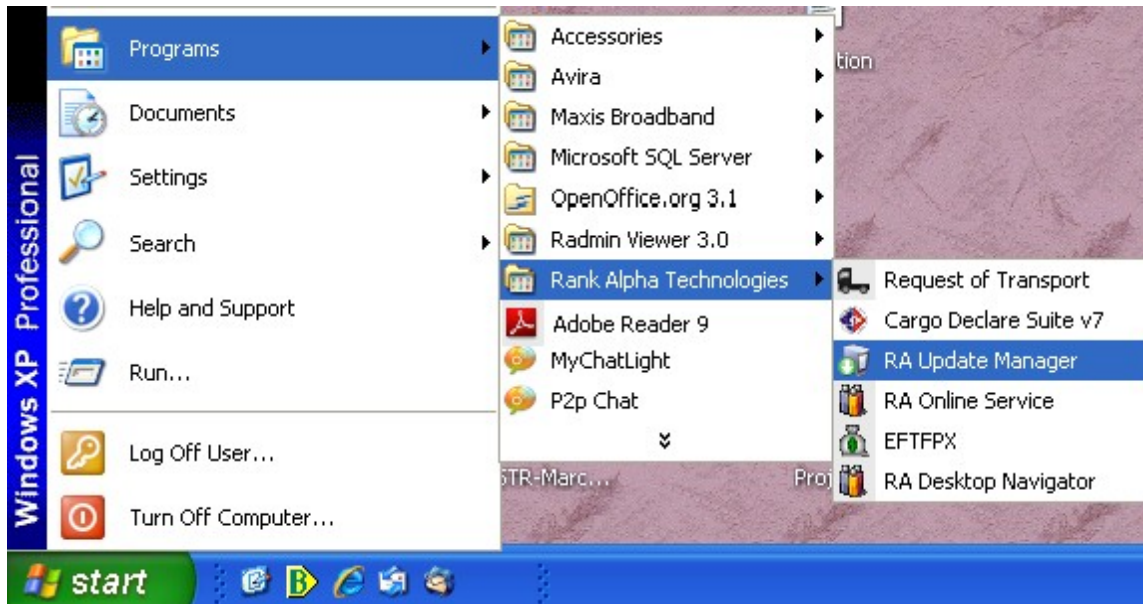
Windows XP Professional

Programs
Documents
Settings
Search
Help and Support
Run...
Log Off User...
Turn Off Computer...

Accessories
Avira
Maxis Broadband
Microsoft SQL Server
OpenOffice.org 3.1
Radmin Viewer 3.0
Rank Alpha Technologies
Adobe Reader 9
MyChatLight
P2p Chat

Request of Transport
Cargo Declare Suite v7
RA Update Manager
RA Online Service
EFTFPX
RA Desktop Navigator

tion
STR-Marc...
Proj

start